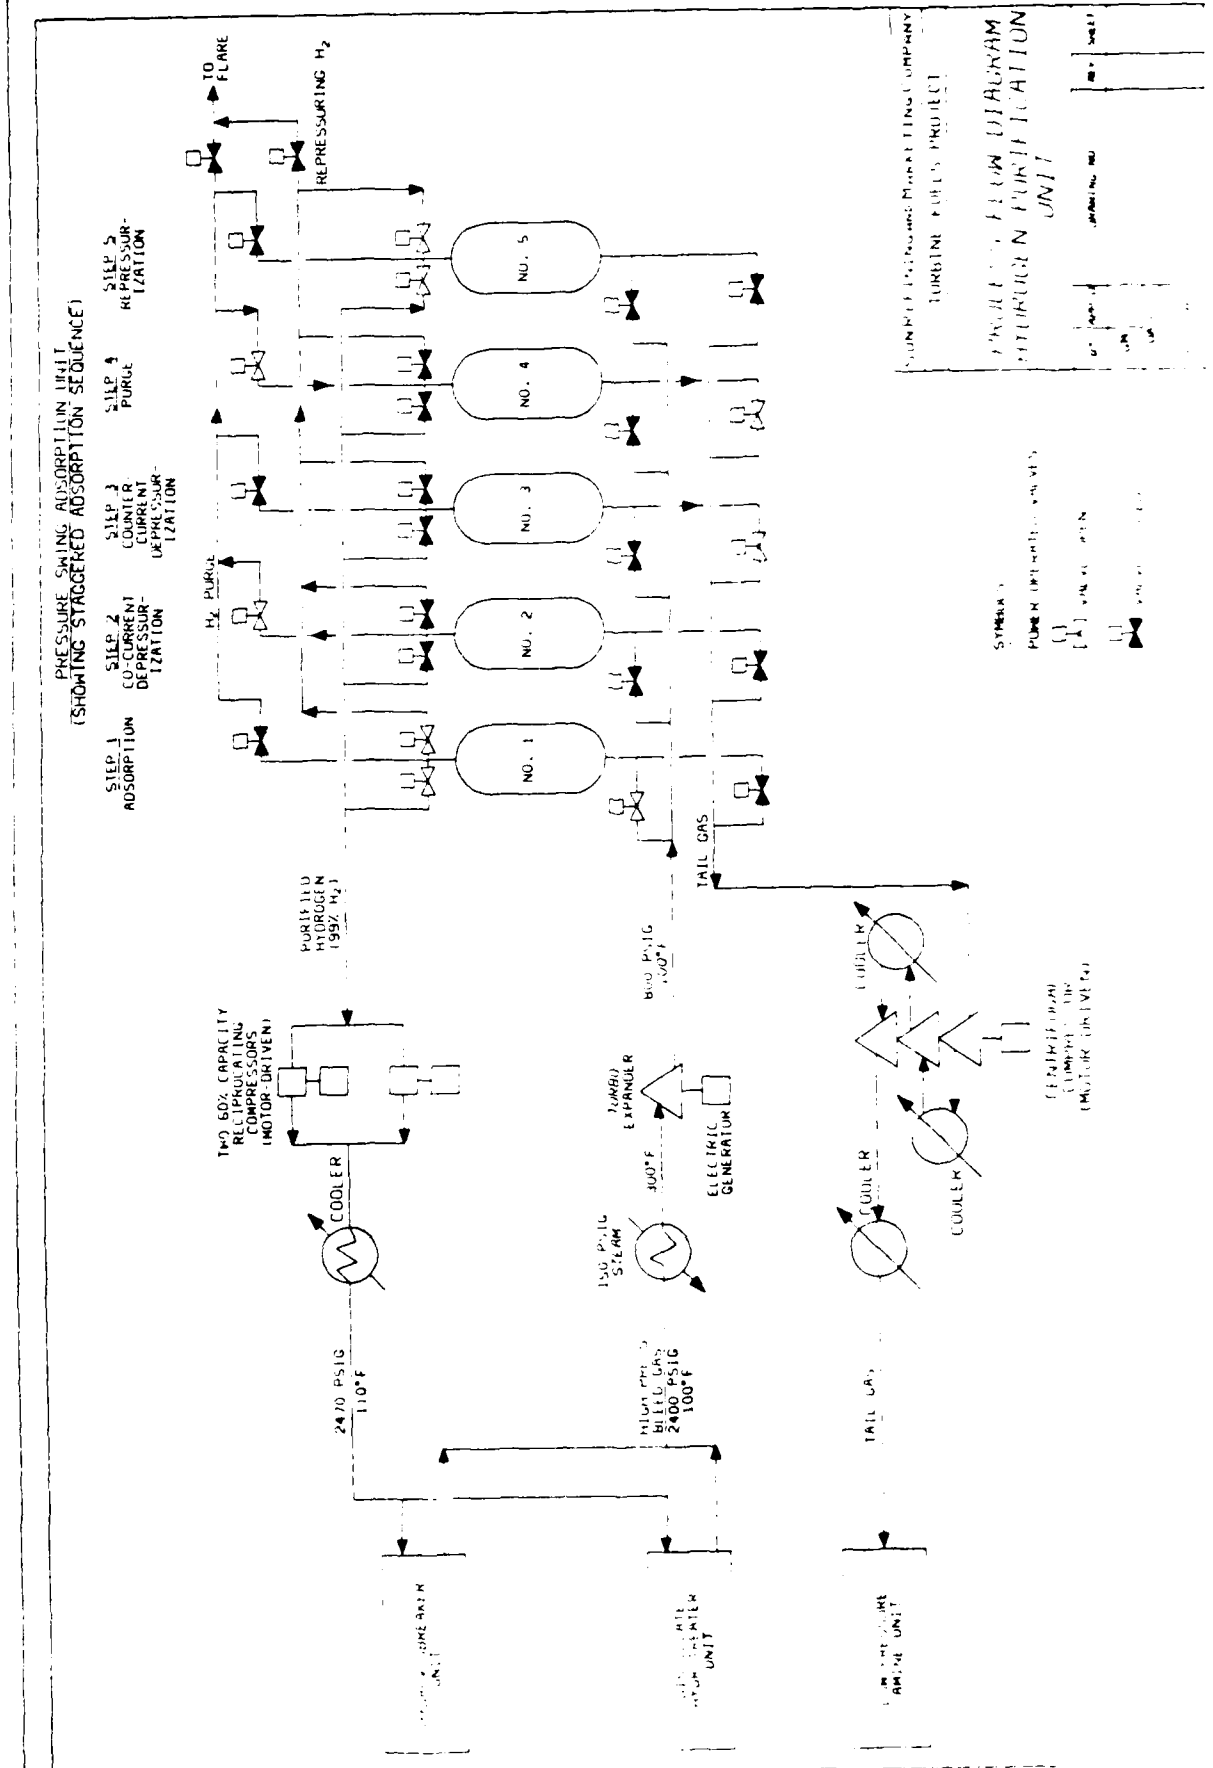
PRESSURE SWING ADSORPTION UNIT
(SHOWING STAGGERED ADSORPTION SEQUENCE)

STEP 1
ADSORPTION

STEP 2
CO-CURRENT DEPRESSURIZATION

STEP 3
COUNTER CURRENT DEPRESSURIZATION

STEP 4
PURGE

STEP 5
REPRESSURIZATION

TO FLARE

REPRESSURING $H_2$

$H_2$ PURGE

NO. 1

NO. 2

NO. 3

NO. 4

NO. 5

TAIL GAS

PURIFIED HYDROGEN (99% $H_2$)

800 PSIG 100°F

TWO 60% CAPACITY RECIPROCATING COMPRESSORS (MOTOR-DRIVEN)

COOLER

TURBO EXPANDER

ELECTRIC GENERATOR

300°F

150 PSIG STEAM

COOLER

COOLER

COOLER

CENTRIFUGAL COMPRESSOR (MOTOR DRIVEN)

2470 PSIG 110°F

HIGH PRESS BLEED GAS 2400 PSIG 100°F

TAIL GAS

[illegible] UNIT

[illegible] UNIT

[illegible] UNIT

SUN PETROLEUM PRODUCTS MARKETING COMPANY
TURBINE FUELS PROJECT

PROCESS FLOW DIAGRAM
HYDROGEN PURIFICATION
UNIT

SYMBOLS
POWER OPERATED VALVES
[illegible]
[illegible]